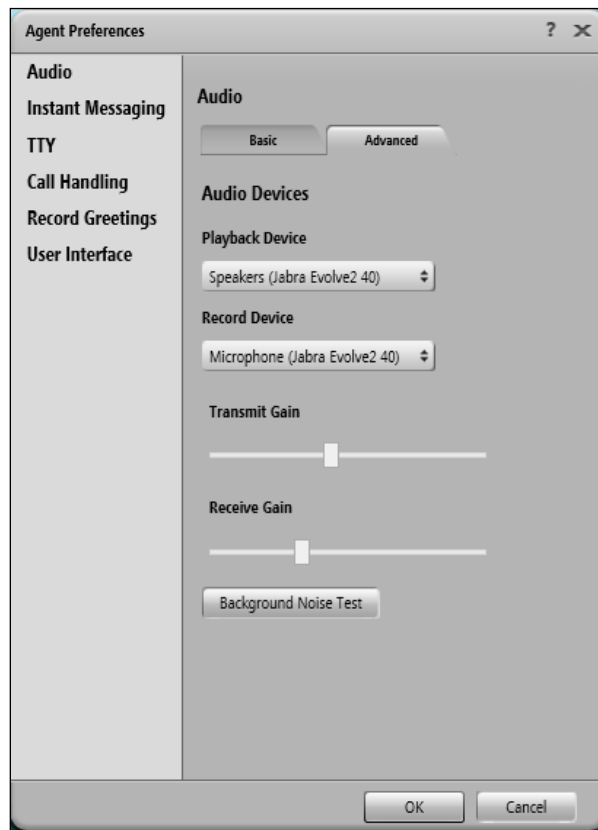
Agent Preferences

? ×

Audio
Instant Messaging
TTY
Call Handling
Record Greetings
User Interface

Audio

Basic | Advanced

Audio Devices

Playback Device

Speakers (Jabra Evolve2 40)

Record Device

Microphone (Jabra Evolve2 40)

Transmit Gain

Receive Gain

Background Noise Test

OK

Cancel